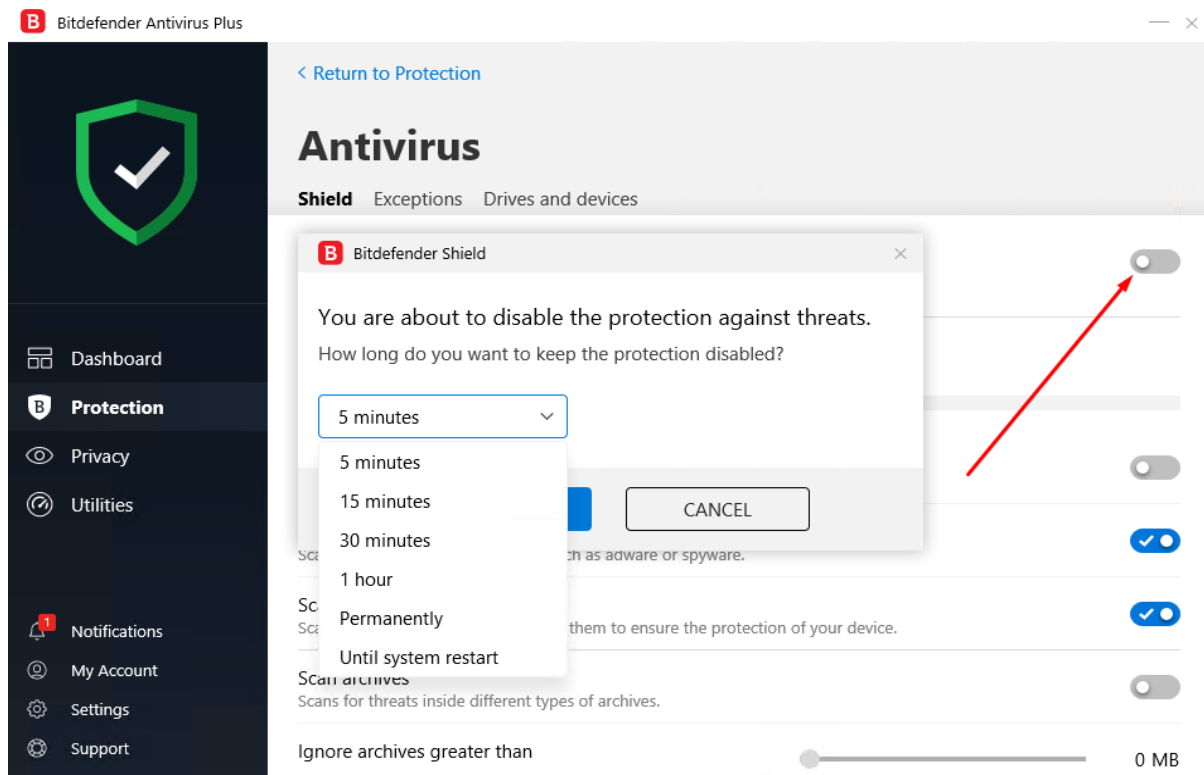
B Bitdefender Antivirus Plus

Dashboard
Protection
Privacy
Utilities

1
Notifications
My Account
Settings
Support

< Return to Protection

Antivirus

Shield Exceptions Drives and devices

B Bitdefender Shield

You are about to disable the protection against threats.
How long do you want to keep the protection disabled?

5 minutes

5 minutes
15 minutes
30 minutes
1 hour
Permanently
Until system restart

CANCEL

Sca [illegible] ch as adware or spyware.

Sc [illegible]
Sca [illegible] them to ensure the protection of your device.

Scan archives
Scans for threats inside different types of archives.

Ignore archives greater than
0 MB